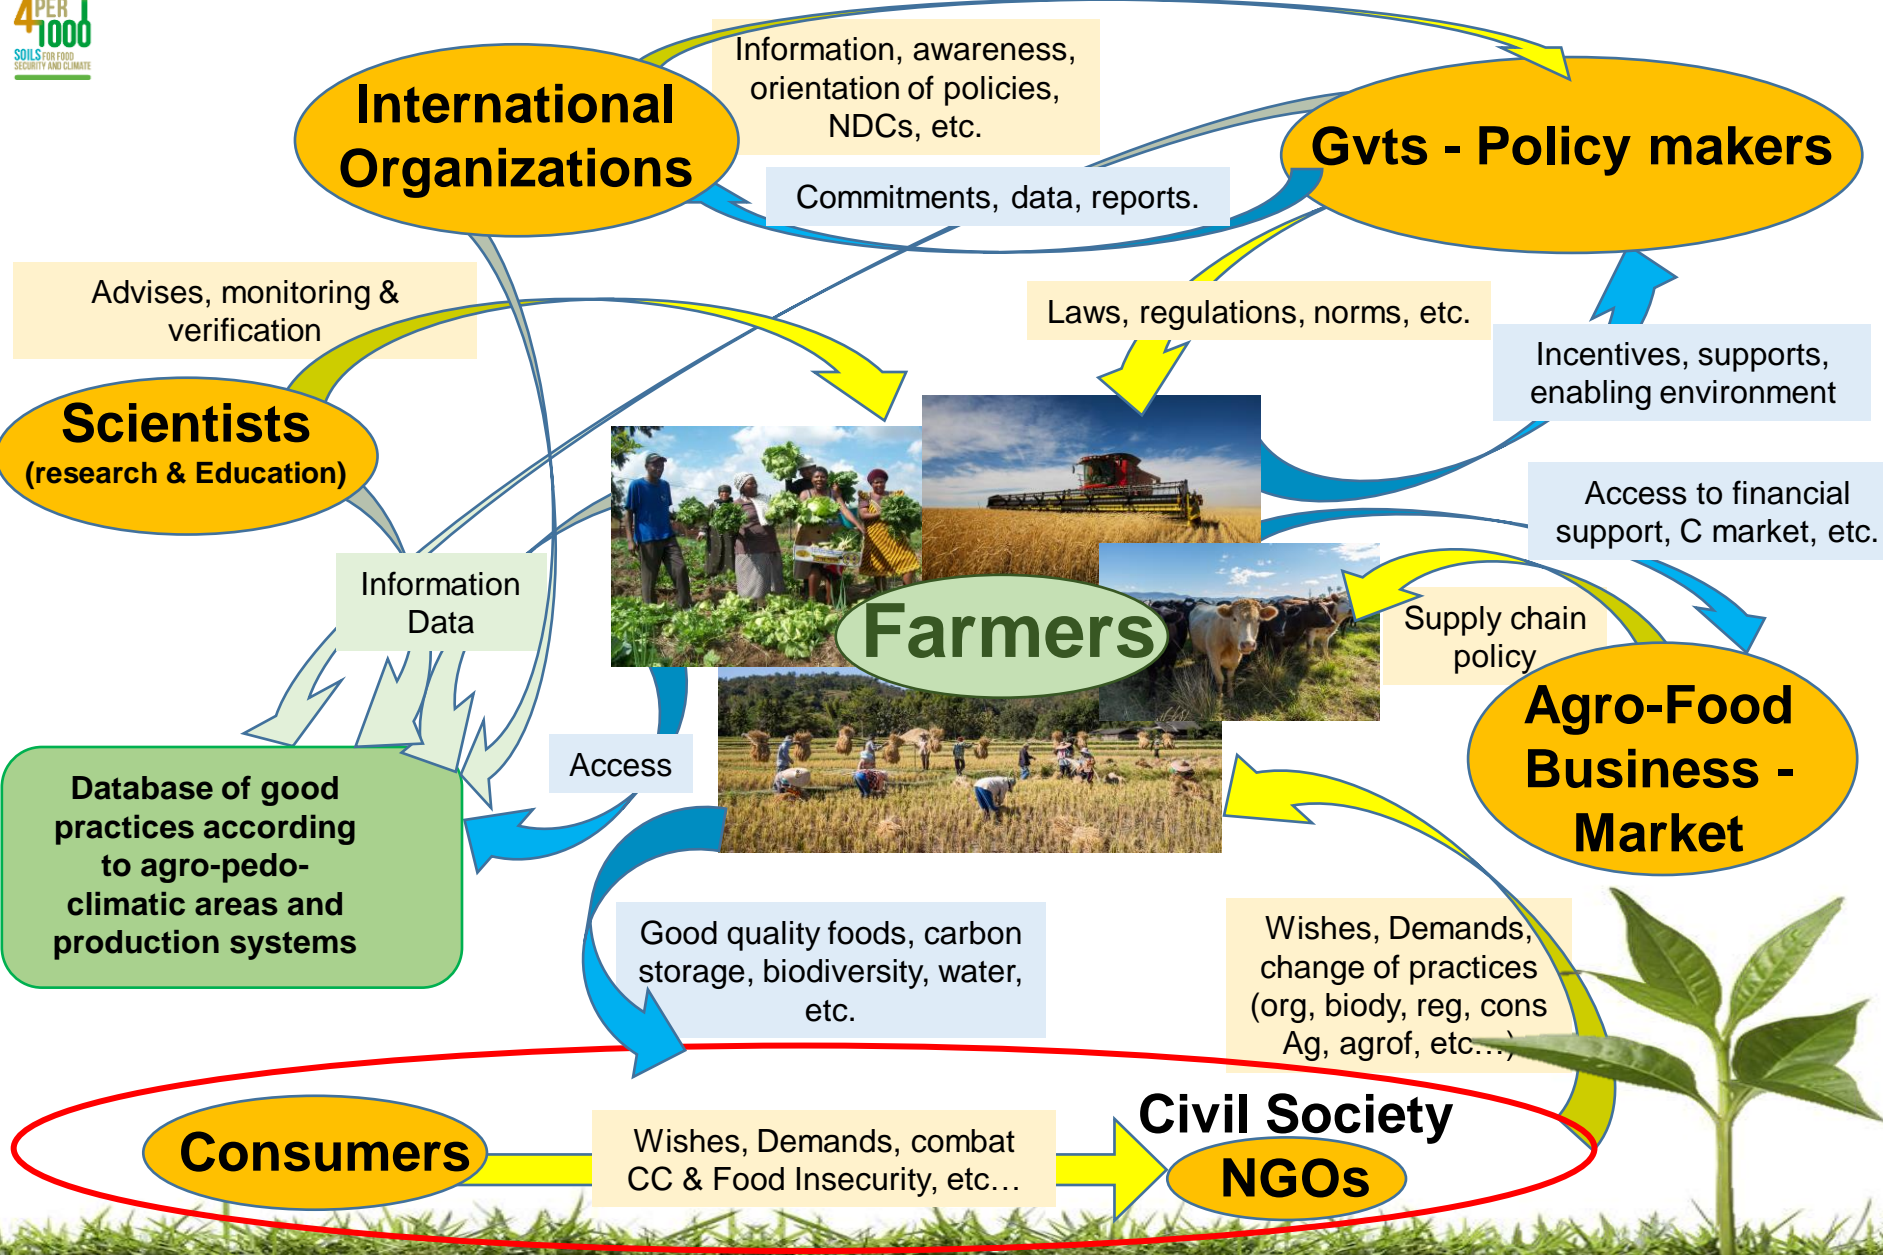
4 PER 1000
SOILS FOR FOOD SECURITY AND CLIMATE

International Organizations

Information, awareness, orientation of policies, NDCs, etc.

Gvts - Policy makers

Commitments, data, reports.

Advises, monitoring & verification

Laws, regulations, norms, etc.

Incentives, supports, enabling environment

Scientists
(research & Education)

Access to financial support, C market, etc.

Information
Data

Farmers

Supply chain policy

Agro-Food Business - Market

Access

Database of good practices according to agro-pedo-climatic areas and production systems

Good quality foods, carbon storage, biodiversity, water, etc.

Wishes, Demands, change of practices (org, biody, reg, cons Ag, agrof, etc…)

Civil Society

Consumers

Wishes, Demands, combat CC & Food Insecurity, etc…

NGOs